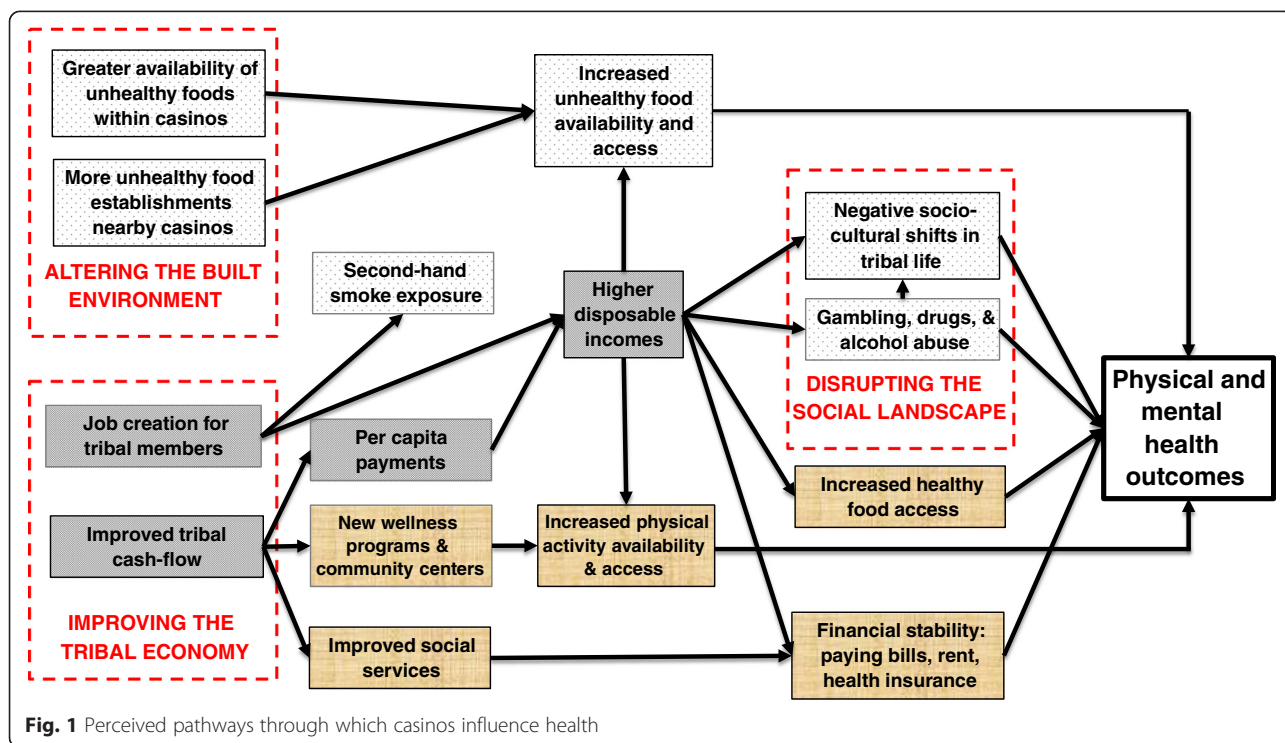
Greater availability of unhealthy foods within casinos

More unhealthy food establishments nearby casinos

ALTERING THE BUILT ENVIRONMENT

Increased unhealthy food availability and access

Second-hand smoke exposure

Higher disposable incomes

Negative socio-cultural shifts in tribal life

Gambling, drugs, & alcohol abuse

DISRUPTING THE SOCIAL LANDSCAPE

Physical and mental health outcomes

Job creation for tribal members

Per capita payments

Improved tribal cash-flow

New wellness programs & community centers

Increased physical activity availability & access

Increased healthy food access

IMPROVING THE TRIBAL ECONOMY

Improved social services

Financial stability: paying bills, rent, health insurance

Fig. 1 Perceived pathways through which casinos influence health